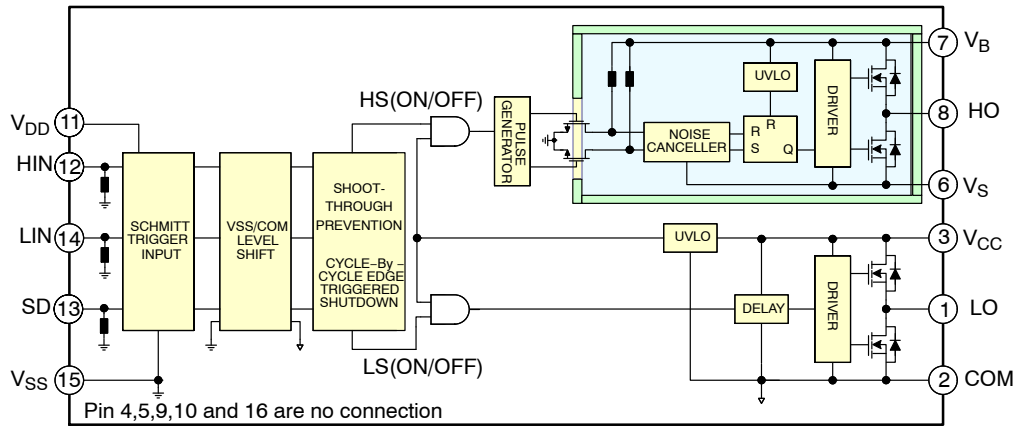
$V_{DD}$ 11
HIN 12
LIN 14
SD 13
$V_{SS}$ 15
SCHMITT TRIGGER INPUT
VSS/COM LEVEL SHIFT
SHOOT-THROUGH PREVENTION
CYCLE–By – CYCLE EDGE TRIGGERED SHUTDOWN
HS(ON/OFF)
LS(ON/OFF)
PULSE GENERATOR
NOISE CANCELLER
UVLO
R R
S Q
DRIVER
7 $V_B$
8 HO
6 $V_S$
UVLO
3 $V_{CC}$
DELAY
DRIVER
1 LO
2 COM
Pin 4,5,9,10 and 16 are no connection